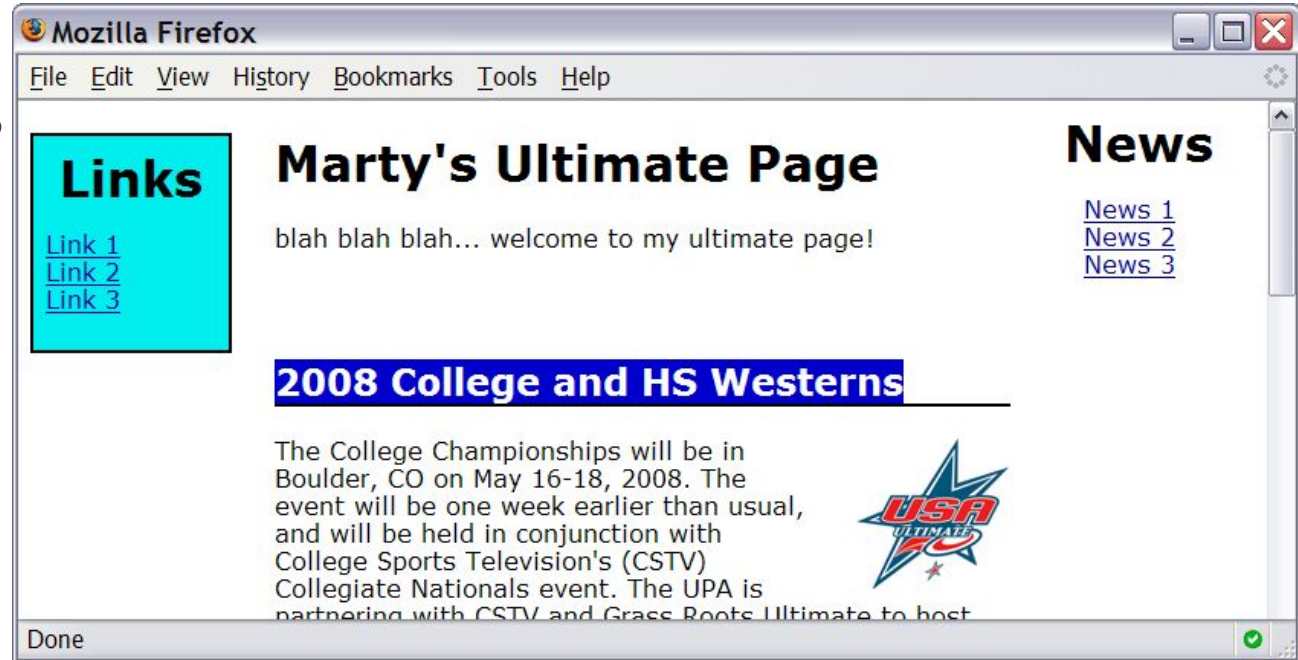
Mozilla Firefox

File Edit View History Bookmarks Tools Help

Links

Link 1
Link 2
Link 3

Marty's Ultimate Page

blah blah blah... welcome to my ultimate page!

News

News 1
News 2
News 3

2008 College and HS Westerns

The College Championships will be in Boulder, CO on May 16-18, 2008. The event will be one week earlier than usual, and will be held in conjunction with College Sports Television's (CSTV) Collegiate Nationals event. The UPA is partnering with CSTV and Grass Roots Ultimate to host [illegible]

USA ULTIMATE

Done